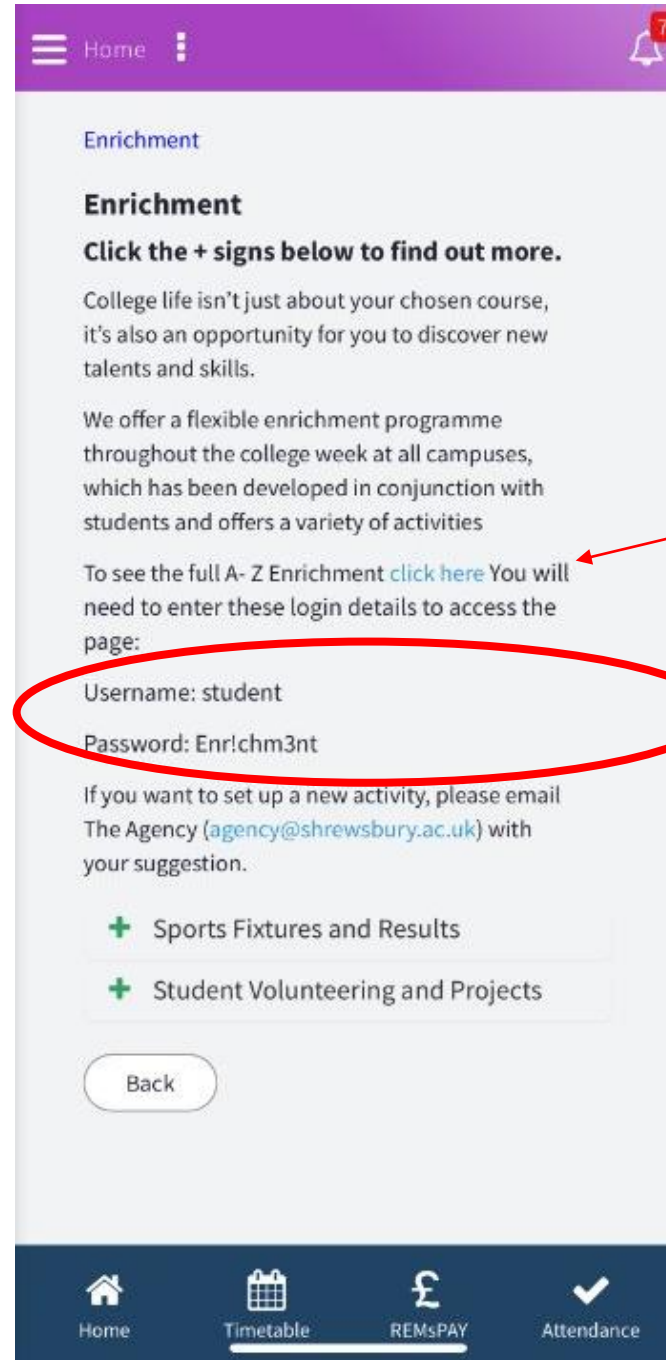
Home

7

Enrichment

Enrichment

Click the + signs below to find out more.

College life isn't just about your chosen course, it's also an opportunity for you to discover new talents and skills.

We offer a flexible enrichment programme throughout the college week at all campuses, which has been developed in conjunction with students and offers a variety of activities

To see the full A- Z Enrichment click here You will need to enter these login details to access the page:

Username: student

Password: Enr!chm3nt

If you want to set up a new activity, please email The Agency (agency@shrewsbury.ac.uk) with your suggestion.

+ Sports Fixtures and Results

+ Student Volunteering and Projects

Back

Home Timetable REMsPAY Attendance